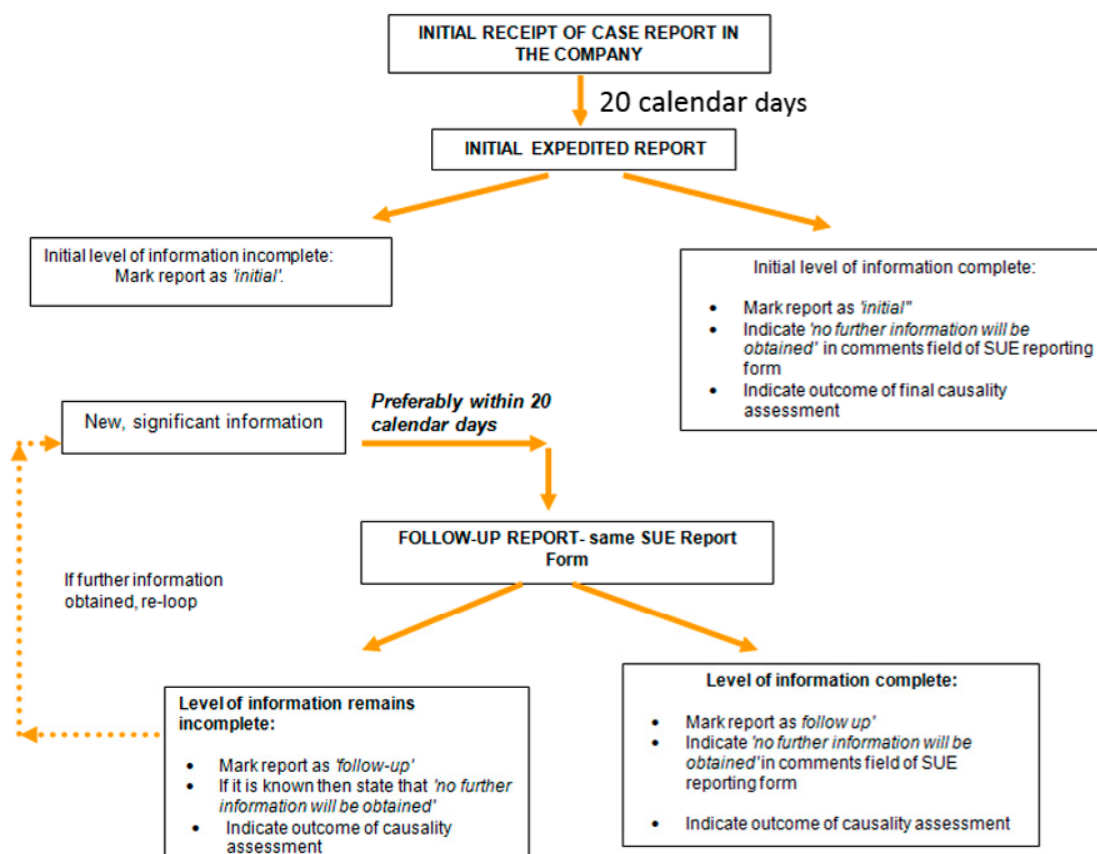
INITIAL RECEIPT OF CASE REPORT IN THE COMPANY

20 calendar days

INITIAL EXPEDITED REPORT

Initial level of information incomplete: Mark report as *'initial'*.

Initial level of information complete:

- Mark report as *'initial'*'
- Indicate *'no further information will be obtained'* in comments field of SUE reporting form
- Indicate outcome of final causality assessment

New, significant information

**Preferably within 20 calendar days**

FOLLOW-UP REPORT- same SUE Report Form

If further information obtained, re-loop

**Level of information remains incomplete:**

- Mark report as *'follow-up'*
- If it is known then state that *'no further information will be obtained'*
- Indicate outcome of causality assessment

**Level of information complete:**

- Mark report as *follow up'*
- Indicate *'no further information will be obtained'* in comments field of SUE reporting form
- Indicate outcome of causality assessment